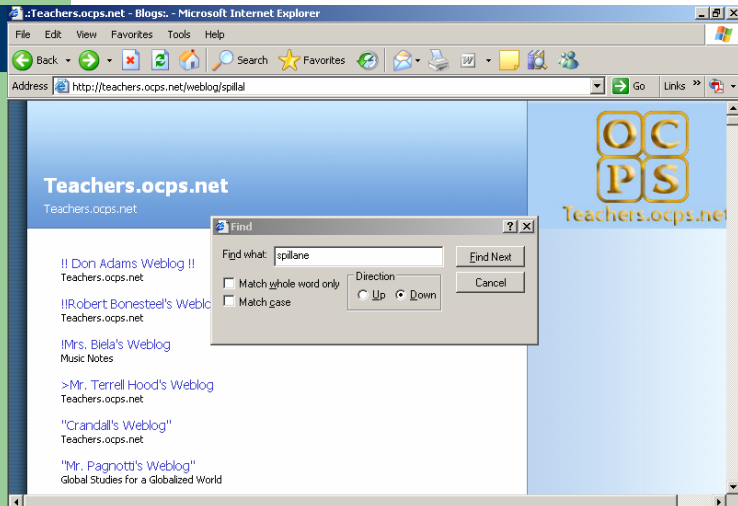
.:Teachers.ocps.net - Blogs:. - Microsoft Internet Explorer

File Edit View Favorites Tools Help

Back Search Favorites

Address http://teachers.ocps.net/weblog/spillal Go Links

Teachers.ocps.net

Teachers.ocps.net

OC PS Teachers.ocps.net

!! Don Adams Weblog !!
Teachers.ocps.net

!!Robert Bonesteel's Webl
Teachers.ocps.net

!Mrs. Biela's Weblog
Music Notes

>Mr. Terrell Hood's Weblog
Teachers.ocps.net

"Crandall's Weblog"
Teachers.ocps.net

"Mr. Pagnotti's Weblog"
Global Studies for a Globalized World

Find

Find what: spillane

Find Next

Cancel

Match whole word only

Match case

Direction

Up

Down